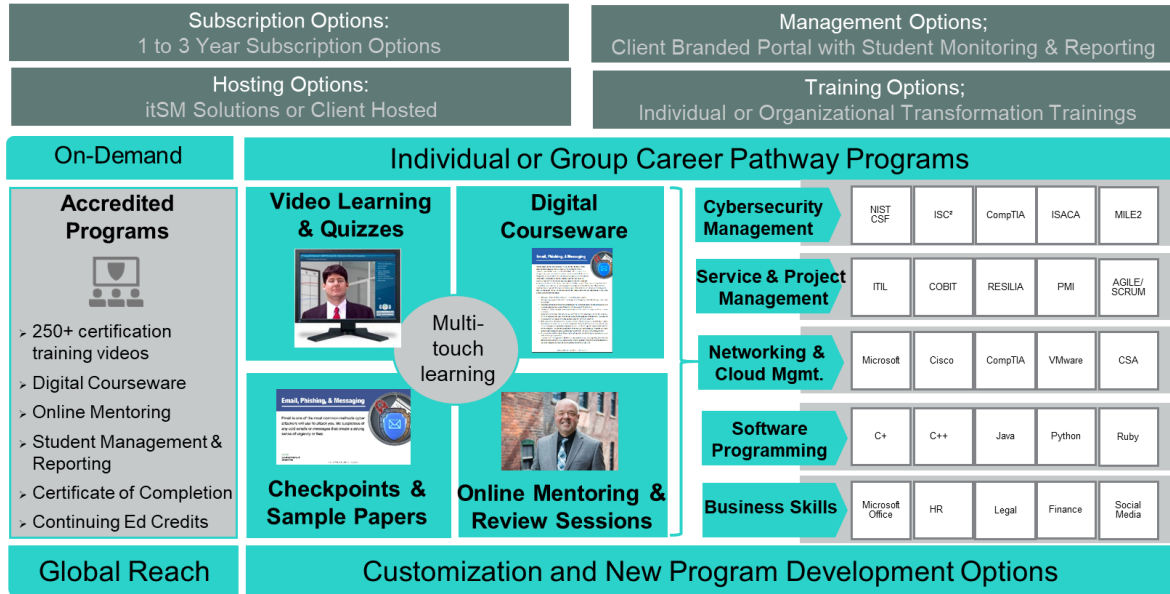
Subscription Options:
1 to 3 Year Subscription Options

Management Options;
Client Branded Portal with Student Monitoring & Reporting

Hosting Options:
itSM Solutions or Client Hosted

Training Options;
Individual or Organizational Transformation Trainings

On-Demand

Individual or Group Career Pathway Programs

Accredited Programs

250+ certification training videos
Digital Courseware
Online Mentoring
Student Management & Reporting
Certificate of Completion
Continuing Ed Credits

Video Learning & Quizzes

Digital Courseware

Email, Phishing, & Messaging

Multi-touch learning

Email, Phishing, & Messaging

Checkpoints & Sample Papers

Online Mentoring & Review Sessions

| Cybersecurity Management | NIST CSF | ISC² | CompTIA | ISACA | MILE2 |
|---|---|---|---|---|---|
| Service & Project Management | ITIL | COBIT | RESILIA | PMI | AGILE/ SCRUM |
| Networking & Cloud Mgmt. | Microsoft | Cisco | CompTIA | VMware | CSA |
| Software Programming | C+ | C++ | Java | Python | Ruby |
| Business Skills | Microsoft Office | HR | Legal | Finance | Social Media |

Global Reach

Customization and New Program Development Options